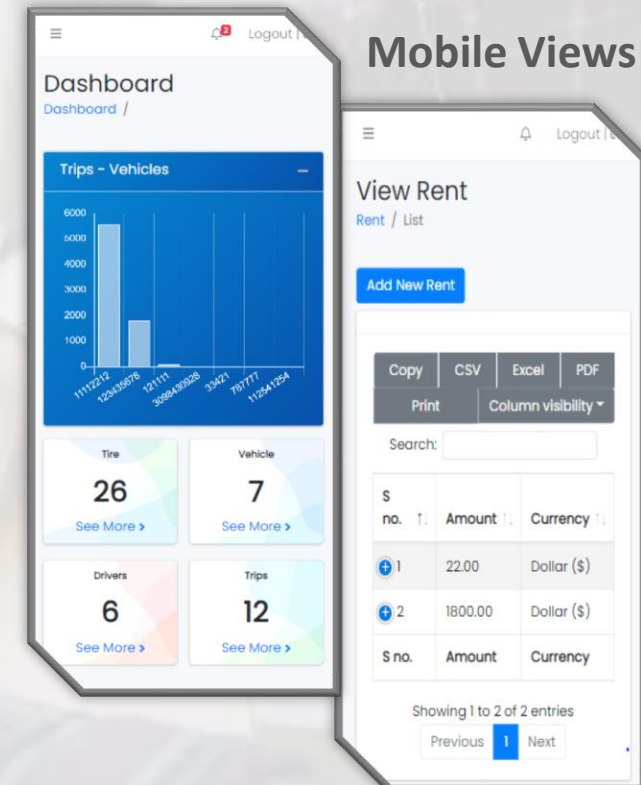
Mobile Views

≡ 2 Logout |

Dashboard
Dashboard /

Trips - Vehicles −

6000
5000
4000
3000
2000
1000
0

11112212
123435676
121111
3698430928
33421
797777
112541254

Tire
26
See More ›

Vehicle
7
See More ›

Drivers
6
See More ›

Trips
12
See More ›

≡ Logout |

View Rent
Rent / List

Add New Rent

Copy | CSV | Excel | PDF
Print | Column visibility ▾

Search:

| S no. | Amount | Currency |
|---|---|---|
| 1 | 22.00 | Dollar ($) |
| 2 | 1800.00 | Dollar ($) |
| S no. | Amount | Currency |

Showing 1 to 2 of 2 entries

Previous 1 Next